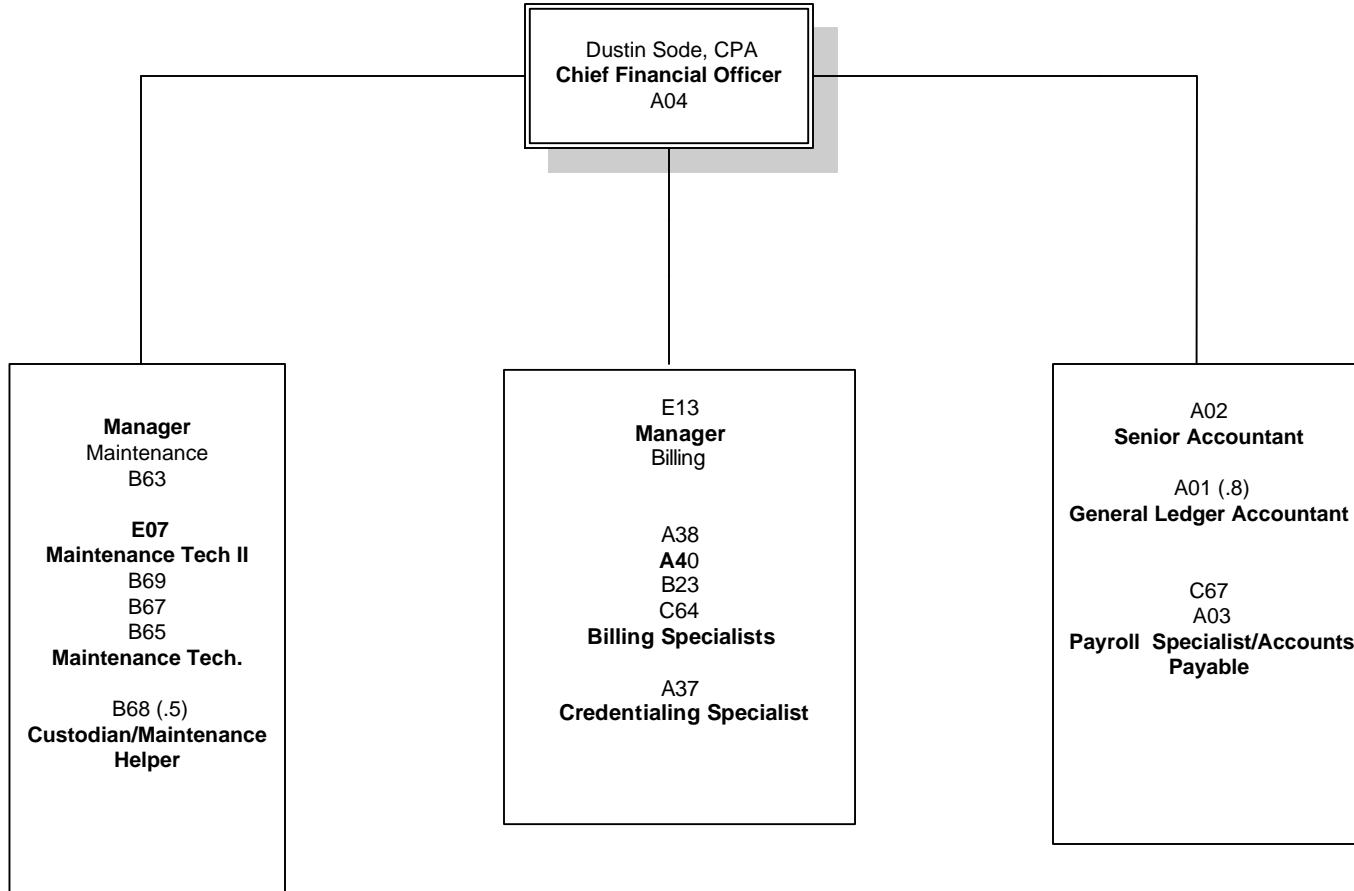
Dustin Sode, CPA
**Chief Financial Officer**
A04

**Manager**
Maintenance
B63

**E07**
**Maintenance Tech II**
B69
B67
B65
**Maintenance Tech.**

B68 (.5)
**Custodian/Maintenance Helper**

E13
**Manager**
Billing

A38
A40
B23
C64
**Billing Specialists**

A37
**Credentialing Specialist**

A02
**Senior Accountant**

A01 (.8)
**General Ledger Accountant**

C67
A03
**Payroll Specialist/Accounts Payable**